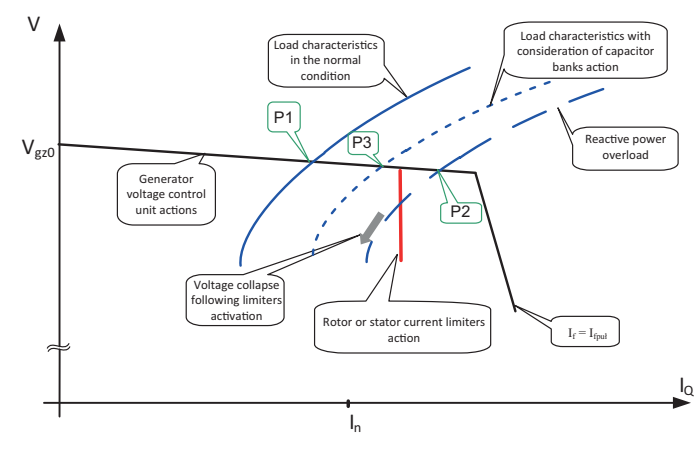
V

$V_{gz0}$

Load characteristics in the normal condition

Load characteristics with consideration of capacitor banks action

P1

P3

Reactive power overload

Generator voltage control unit actions

P2

Voltage collapse following limiters activation

Rotor or stator current limiters action

$I_f = I_{fpul}$

$I_Q$

$I_n$